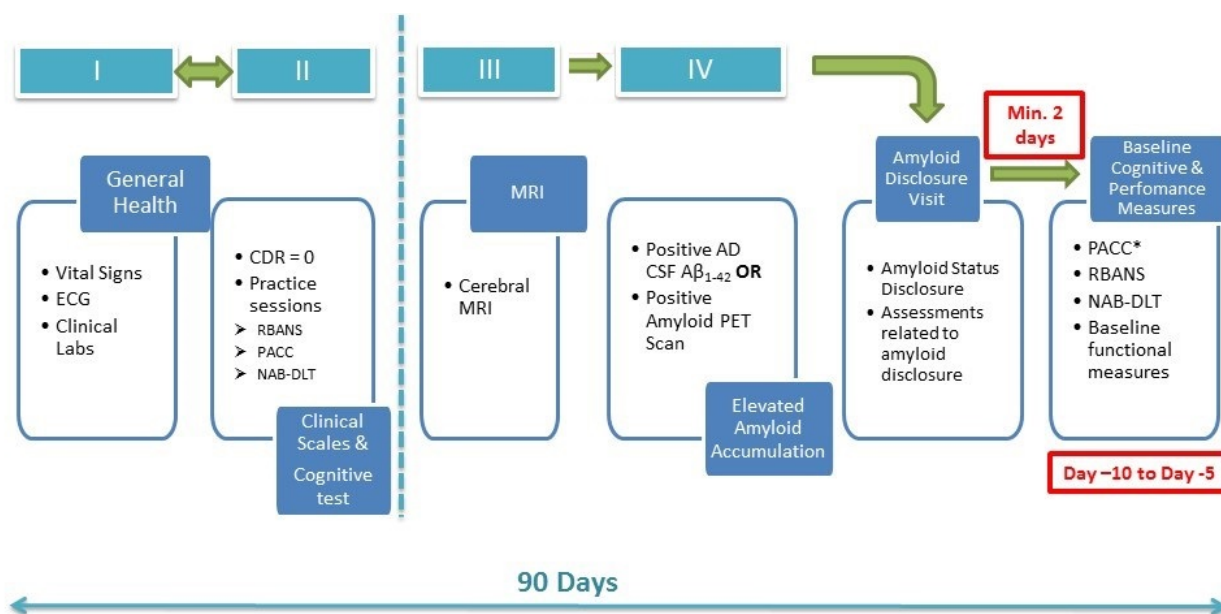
I
II
III
IV

General Health
• Vital Signs
• ECG
• Clinical Labs

• CDR = 0
• Practice sessions
➢ RBANS
➢ PACC
➢ NAB-DLT
Clinical Scales & Cognitive test

MRI
• Cerebral MRI

• Positive AD CSF A$\beta_{1-42}$ **OR**
• Positive Amyloid PET Scan
Elevated Amyloid Accumulation

Amyloid Disclosure Visit
• Amyloid Status Disclosure
• Assessments related to amyloid disclosure

Min. 2 days

Baseline Cognitive & Perfomance Measures
• PACC*
• RBANS
• NAB-DLT
• Baseline functional measures

Day –10 to Day -5

90 Days